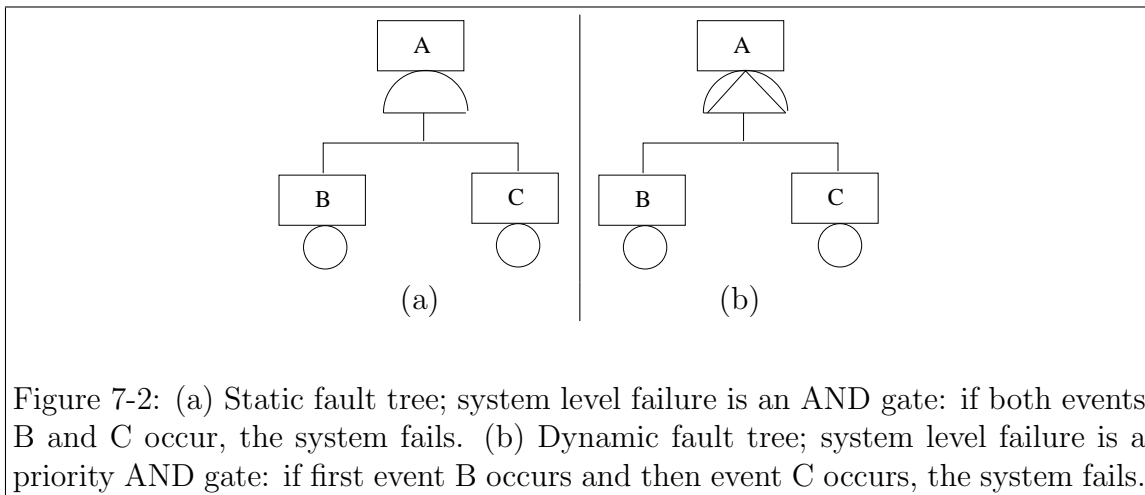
A

B

C

(a)

A

B

C

(b)

Figure 7-2: (a) Static fault tree; system level failure is an AND gate: if both events B and C occur, the system fails. (b) Dynamic fault tree; system level failure is a priority AND gate: if first event B occurs and then event C occurs, the system fails.